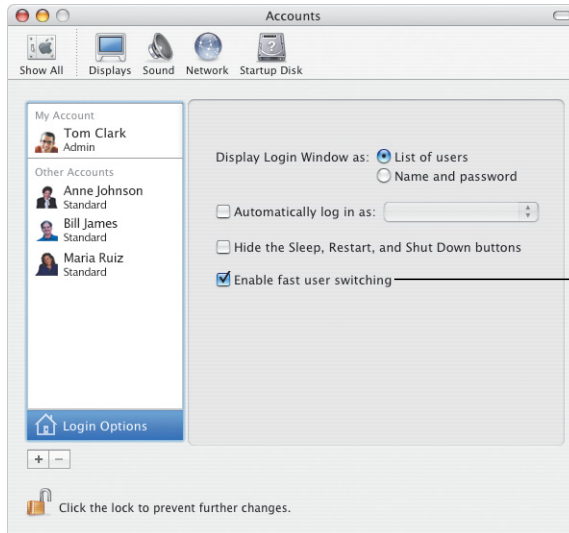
Accounts

Show All Displays Sound Network Startup Disk

My Account
Tom Clark
Admin

Other Accounts
Anne Johnson
Standard
Bill James
Standard
Maria Ruiz
Standard

Login Options

+ −

Display Login Window as: List of users
Name and password

Automatically log in as:

Hide the Sleep, Restart, and Shut Down buttons

Enable fast user switching

Click the lock to prevent further changes.